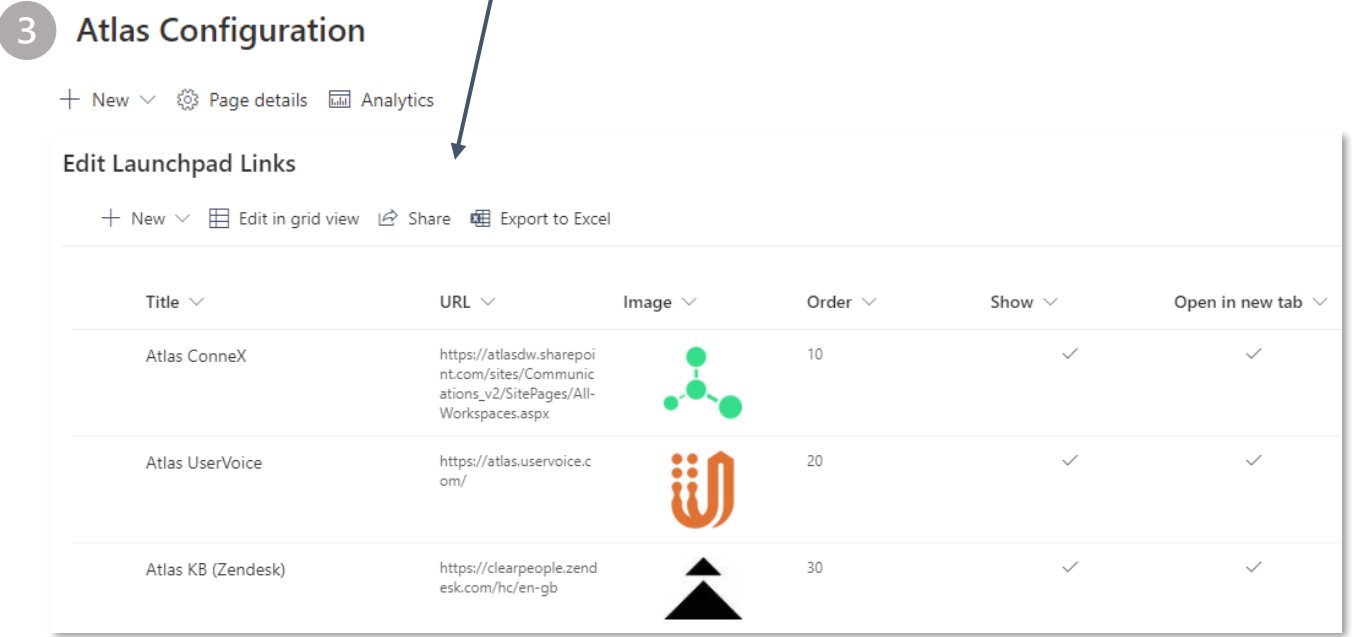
3 Atlas Configuration

New Page details Analytics

Edit Launchpad Links

New Edit in grid view Share Export to Excel

| Title | URL | Image | Order | Show | Open in new tab |
|---|---|---|---|---|---|
| Atlas ConneX | https://atlasdw.sharepoint.com/sites/Communications_v2/SitePages/All-Workspaces.aspx | | 10 | ✓ | ✓ |
| Atlas UserVoice | https://atlas.uservoice.com/ | | 20 | ✓ | ✓ |
| Atlas KB (Zendesk) | https://clearpeople.zendesk.com/hc/en-gb | | 30 | ✓ | ✓ |